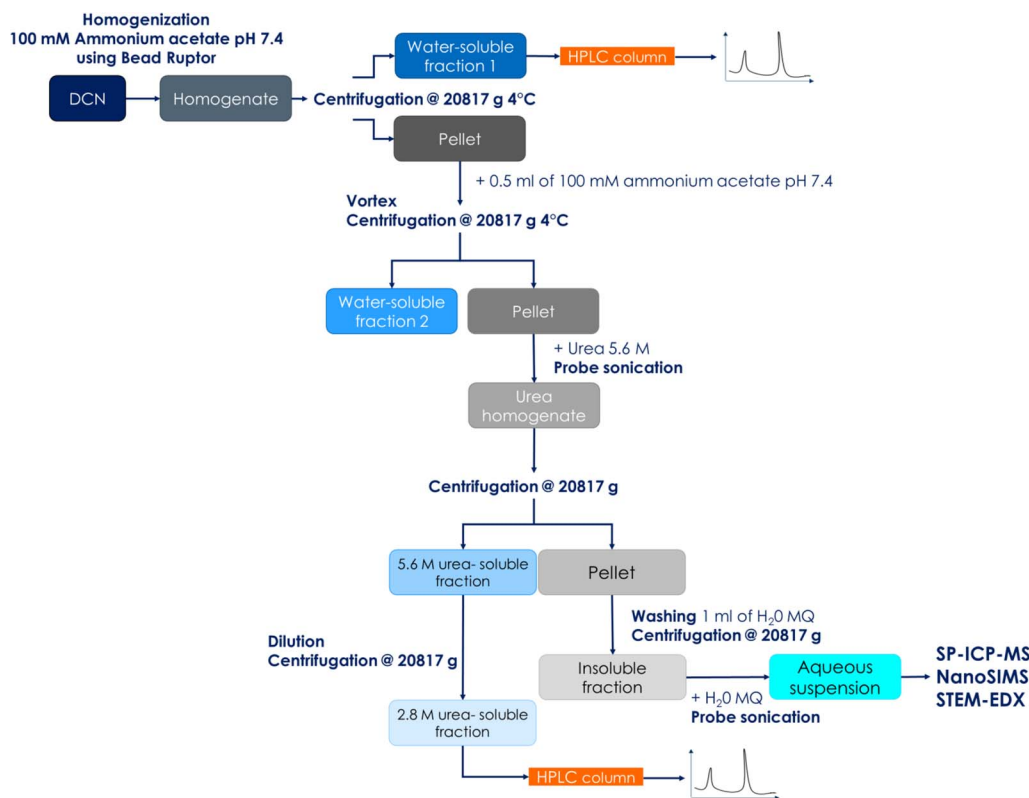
Homogenization
100 mM Ammonium acetate pH 7.4
using Bead Ruptor

DCN

Homogenate

Centrifugation @ 20817 g 4°C

Water-soluble fraction 1

HPLC column

Pellet

+ 0.5 ml of 100 mM ammonium acetate pH 7.4

Vortex
Centrifugation @ 20817 g 4°C

Water-soluble fraction 2

Pellet

+ Urea 5.6 M
Probe sonication

Urea homogenate

Centrifugation @ 20817 g

5.6 M urea- soluble fraction

Pellet

Washing 1 ml of $H_20$ MQ
Centrifugation @ 20817 g

Dilution
Centrifugation @ 20817 g

Insoluble fraction

Aqueous suspension

SP-ICP-MS
NanoSIMS
STEM-EDX

+ $H_20$ MQ
Probe sonication

2.8 M urea- soluble fraction

HPLC column